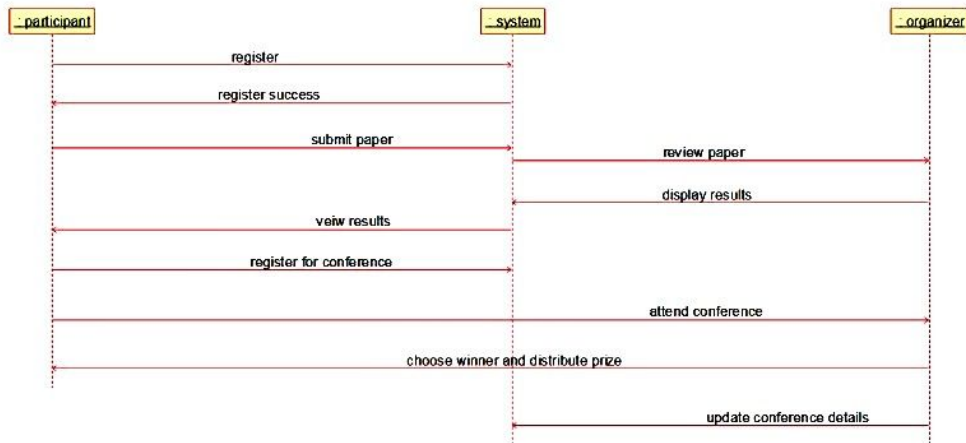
: participant
: system
: organizer
register
register success
submit paper
review paper
display results
veiw results
register for conference
attend conference
choose winner and distribute prize
update conference details